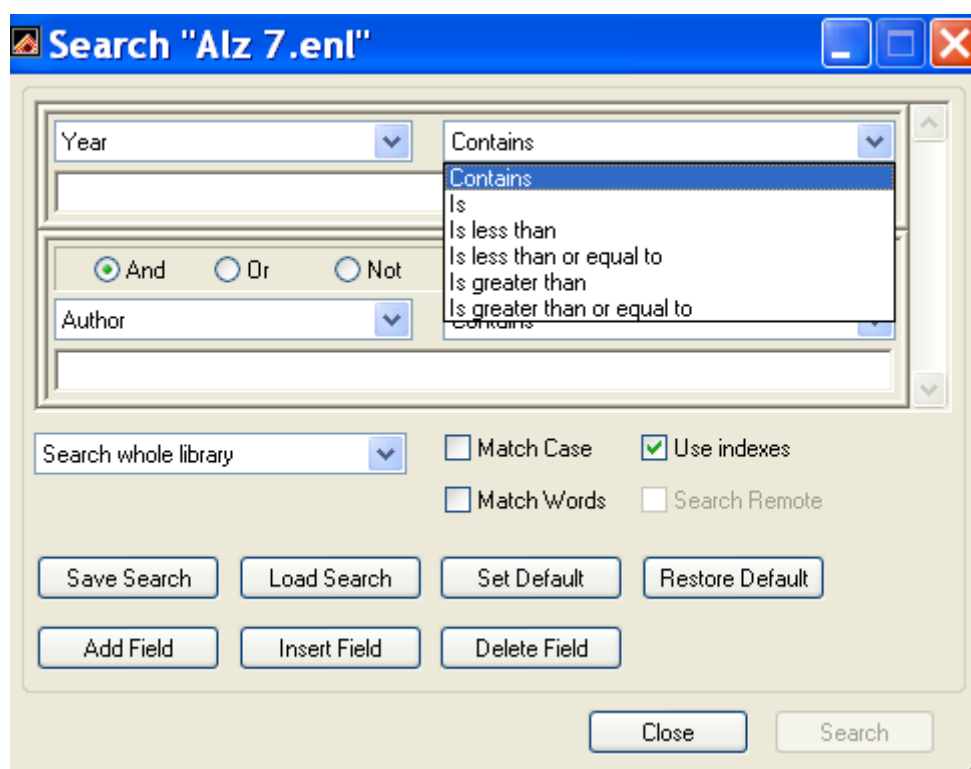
Search "Alz 7.enl"

Year
Contains
Contains
Is
Is less than
Is less than or equal to
Is greater than
Is greater than or equal to

And Or Not

Author
Contains

Search whole library
Match Case
Use indexes
Match Words
Search Remote

Save Search
Load Search
Set Default
Restore Default
Add Field
Insert Field
Delete Field

Close
Search